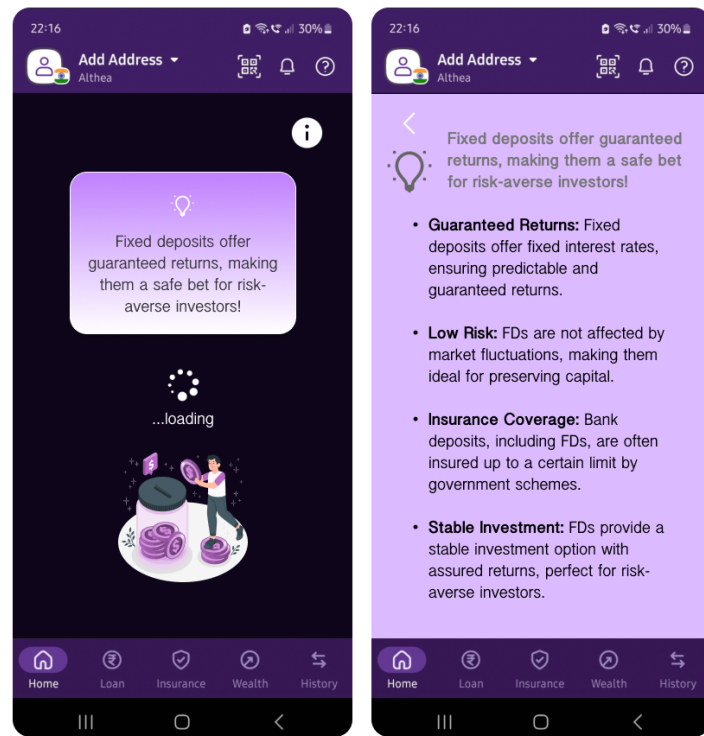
22:16
30%

Add Address
Althea

Fixed deposits offer guaranteed returns, making them a safe bet for risk-averse investors!

...loading

$

Home
Loan
Insurance
Wealth
History

22:16
30%

Add Address
Althea

Fixed deposits offer guaranteed returns, making them a safe bet for risk-averse investors!

• Guaranteed Returns: Fixed deposits offer fixed interest rates, ensuring predictable and guaranteed returns.

• Low Risk: FDs are not affected by market fluctuations, making them ideal for preserving capital.

• Insurance Coverage: Bank deposits, including FDs, are often insured up to a certain limit by government schemes.

• Stable Investment: FDs provide a stable investment option with assured returns, perfect for risk-averse investors.

Home
Loan
Insurance
Wealth
History